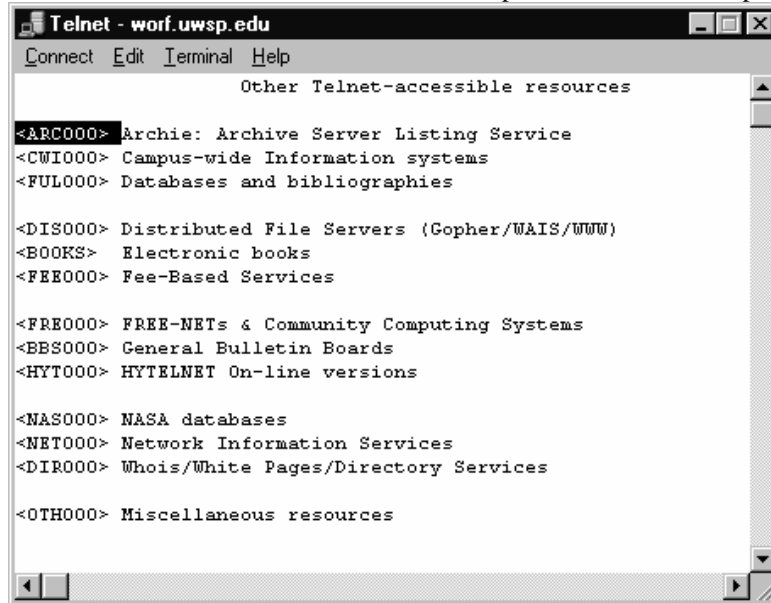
Telnet - worf.uwsp.edu

Connect Edit Terminal Help

Other Telnet-accessible resources

<ARC000> Archie: Archive Server Listing Service
<CWI000> Campus-wide Information systems
<FUL000> Databases and bibliographies

<DIS000> Distributed File Servers (Gopher/WAIS/WWW)
<BOOKS> Electronic books
<FEE000> Fee-Based Services

<FRE000> FREE-NETs & Community Computing Systems
<BBS000> General Bulletin Boards
<HYT000> HYTELNET On-line versions

<NAS000> NASA databases
<NET000> Network Information Services
<DIR000> Whois/White Pages/Directory Services

<OTH000> Miscellaneous resources